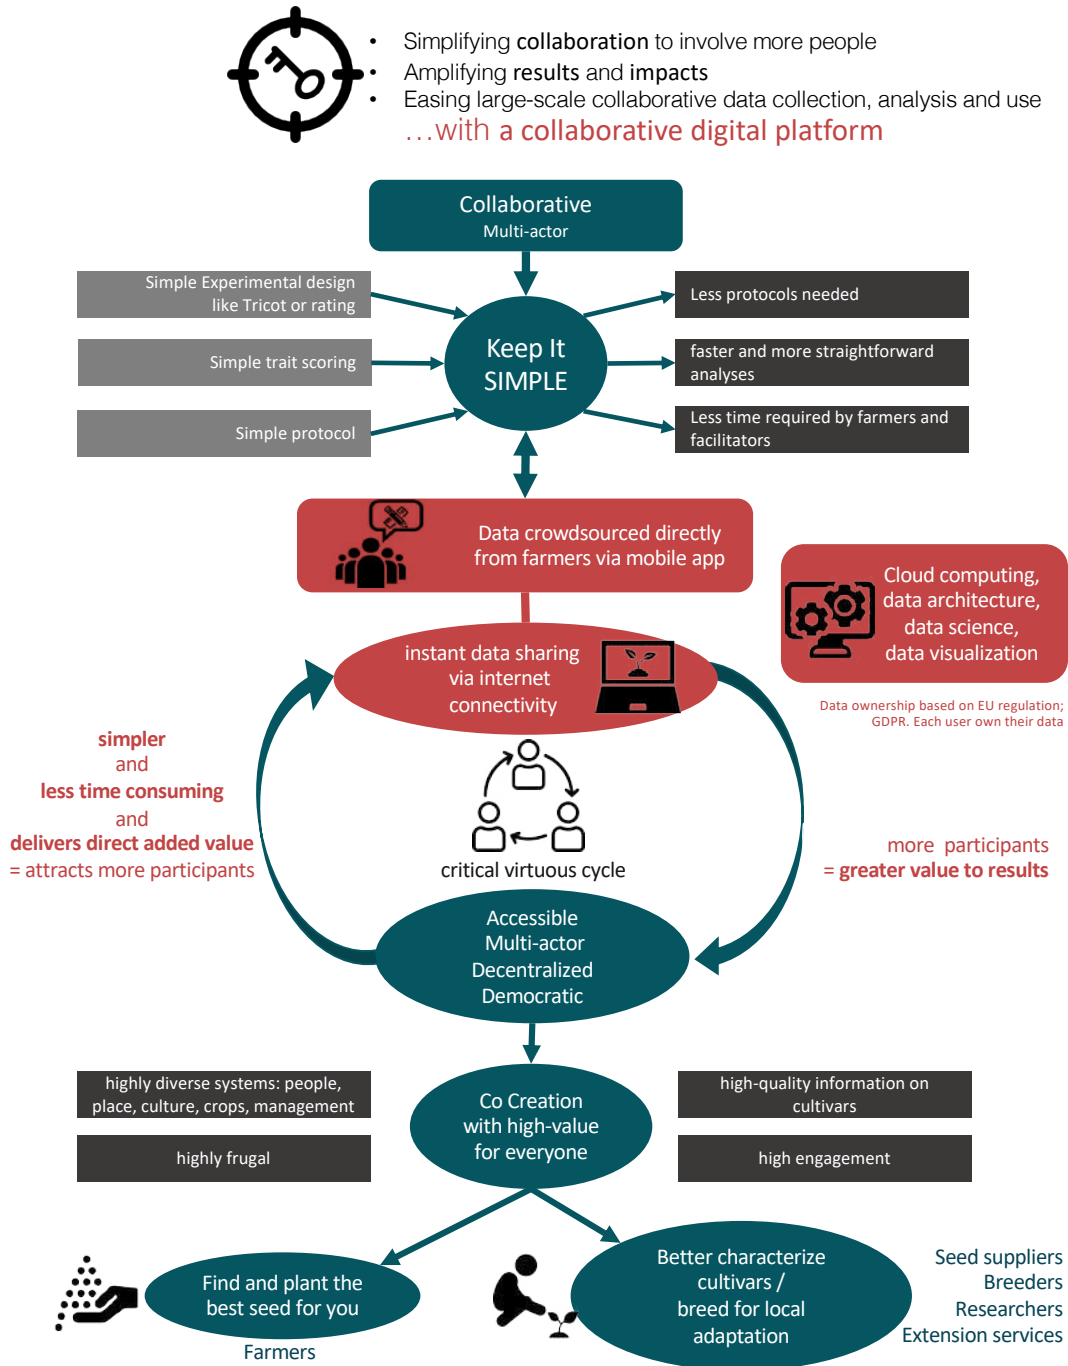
• Simplifying collaboration to involve more people
• Amplifying results and impacts
• Easing large-scale collaborative data collection, analysis and use
...with a collaborative digital platform

Collaborative
Multi-actor

Simple Experimental design like Tricot or rating

Simple trait scoring

Simple protocol

Keep It SIMPLE

Less protocols needed

faster and more straightforward analyses

Less time required by farmers and facilitators

Data crowdsourced directly from farmers via mobile app

Cloud computing, data architecture, data science, data visualization

Data ownership based on EU regulation; GDPR. Each user own their data

instant data sharing via internet connectivity

simpler
and
less time consuming
and
delivers direct added value
= attracts more participants

critical virtuous cycle

more participants
= greater value to results

Accessible
Multi-actor
Decentralized
Democratic

highly diverse systems: people, place, culture, crops, management

highly frugal

Co Creation with high-value for everyone

high-quality information on cultivars

high engagement

Find and plant the best seed for you

Farmers

Better characterize cultivars / breed for local adaptation

Seed suppliers
Breeders
Researchers
Extension services